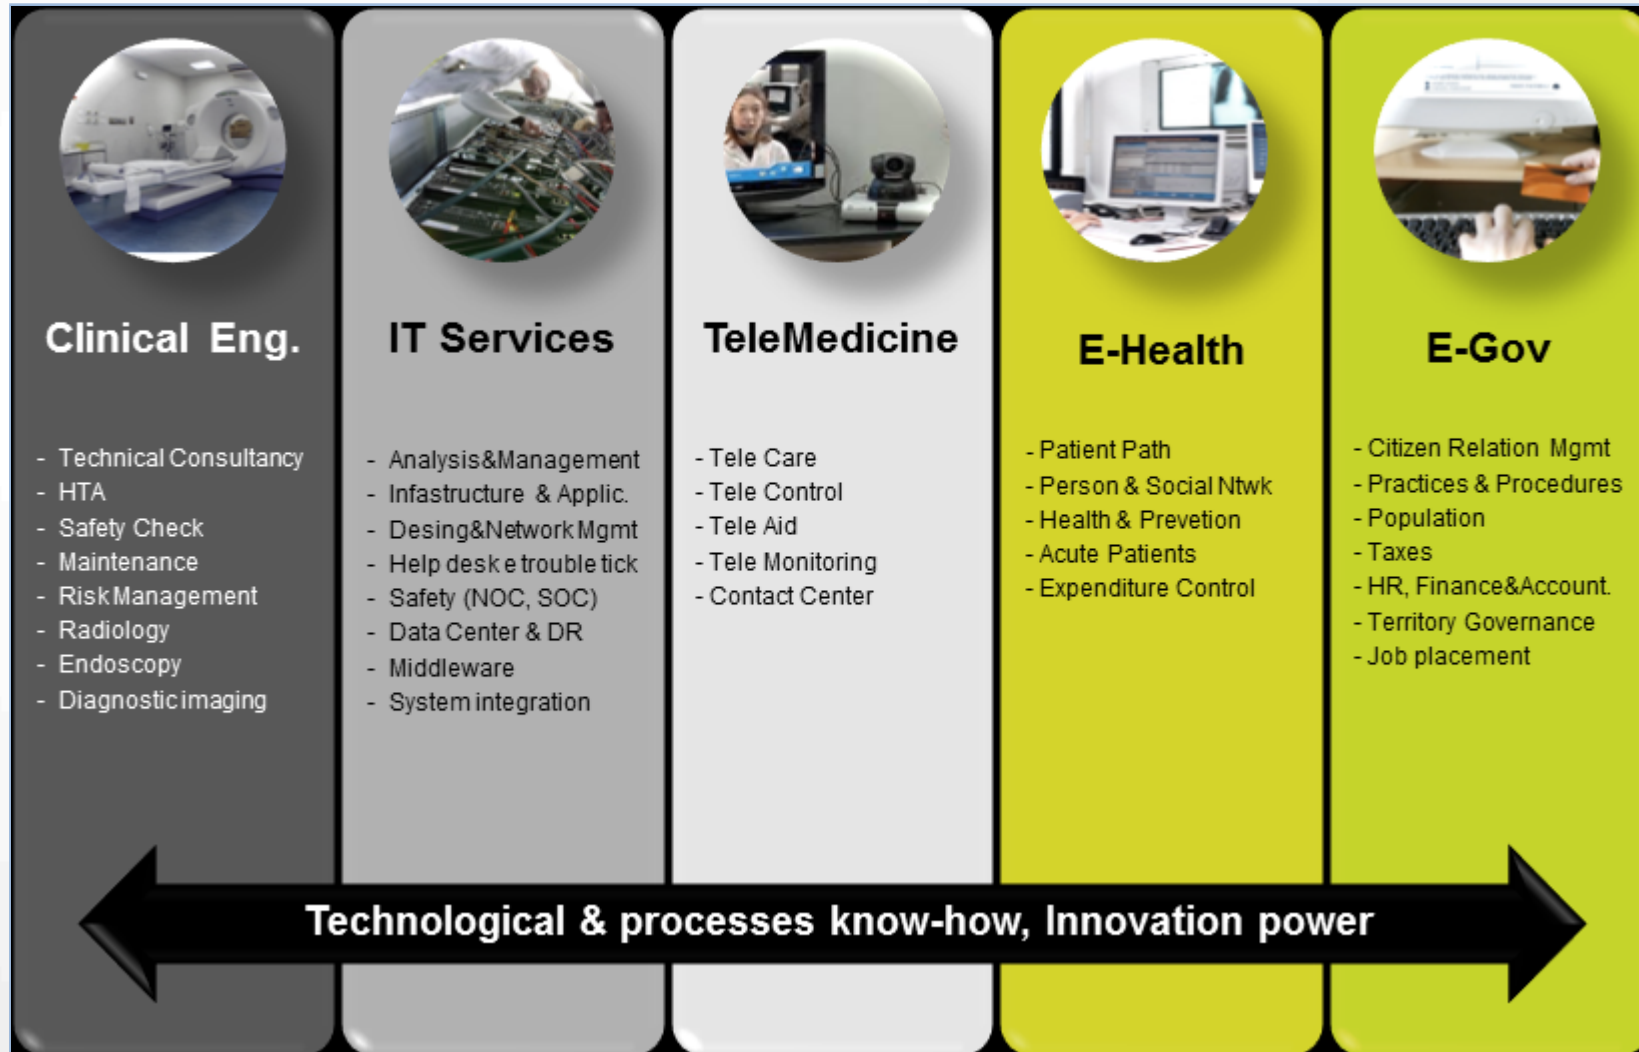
Clinical Eng.

- Technical Consultancy
- HTA
- Safety Check
- Maintenance
- Risk Management
- Radiology
- Endoscopy
- Diagnostic imaging

IT Services

- Analysis&Management
- Infastructure & Applic.
- Desing&Network Mgmt
- Help desk e trouble tick
- Safety (NOC, SOC)
- Data Center & DR
- Middleware
- System integration

TeleMedicine

- Tele Care
- Tele Control
- Tele Aid
- Tele Monitoring
- Contact Center

E-Health

- Patient Path
- Person & Social Ntwk
- Health & Prevetion
- Acute Patients
- Expenditure Control

E-Gov

- Citizen Relation Mgmt
- Practices & Procedures
- Population
- Taxes
- HR, Finance&Account.
- Territory Governance
- Job placement

Technological & processes know-how, Innovation power